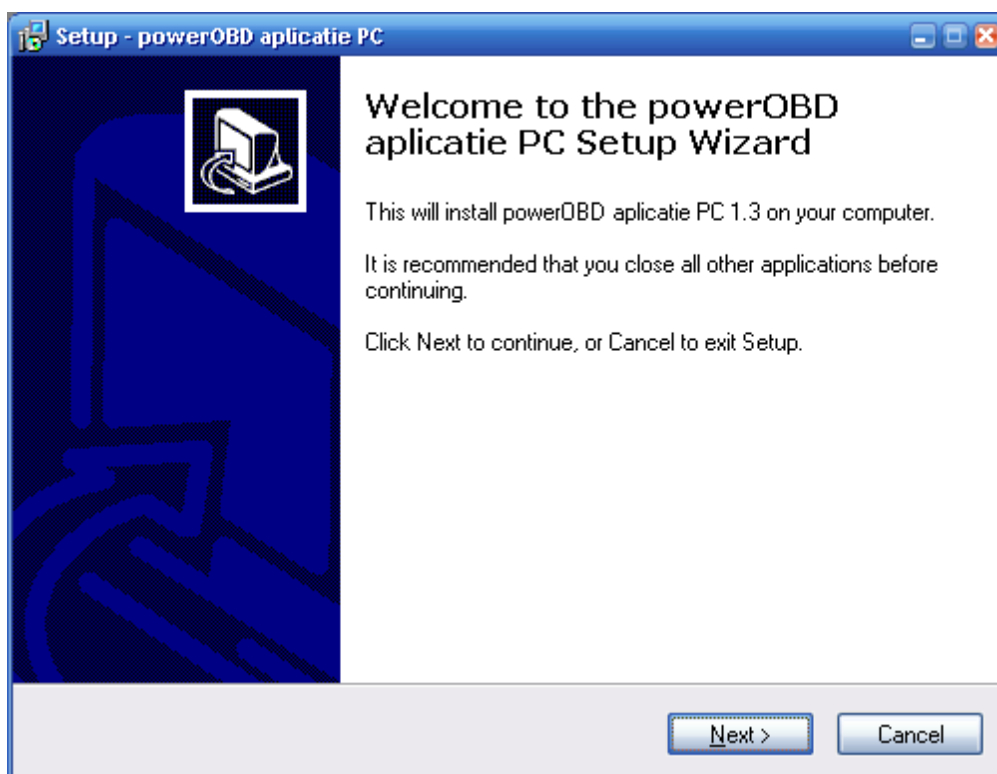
Setup - powerOBD aplicatie PC

Welcome to the powerOBD aplicatie PC Setup Wizard

This will install powerOBD aplicatie PC 1.3 on your computer.

It is recommended that you close all other applications before continuing.

Click Next to continue, or Cancel to exit Setup.

Next >

Cancel